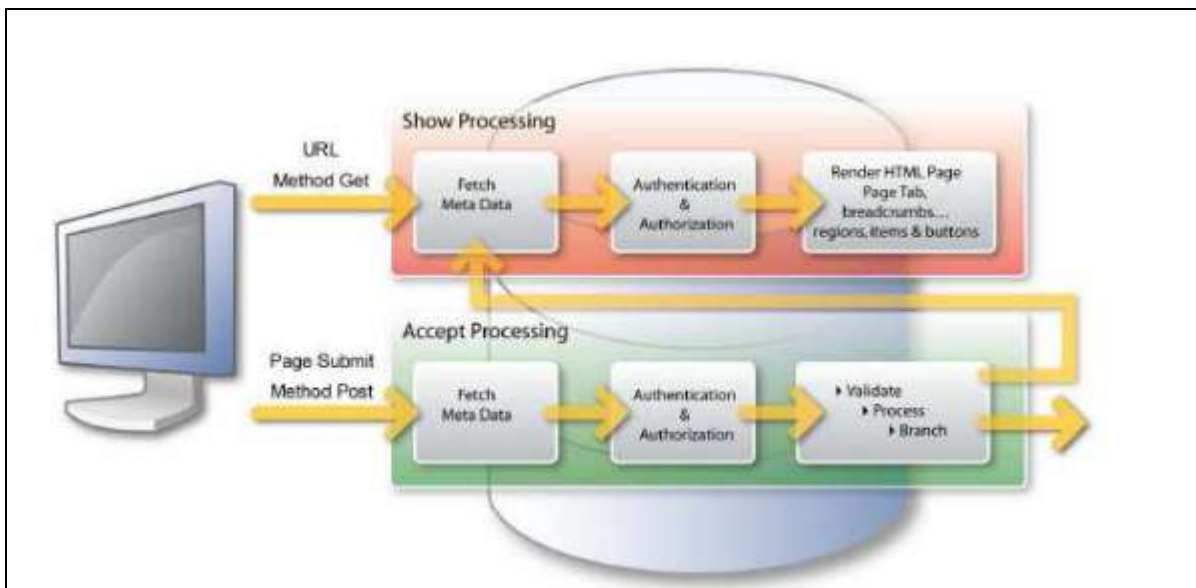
Show Processing

URL
Method Get

Fetch
Meta Data

Authentication
&
Authorization

Render HTML Page
Page Tab,
breadcrumbs...
regions, items & buttons

Accept Processing

Page Submit
Method Post

Fetch
Meta Data

Authentication
&
Authorization

Validate
Process
Branch